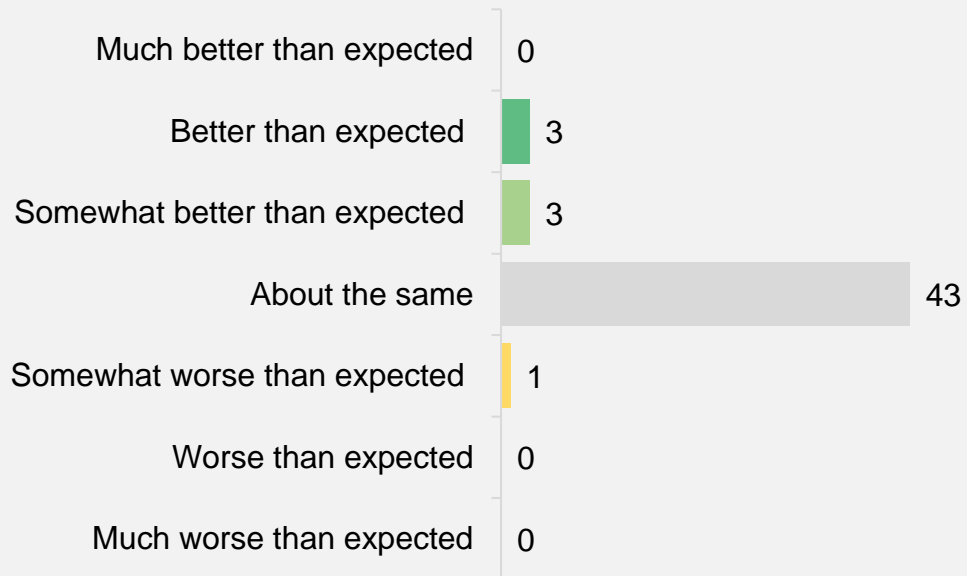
| | |
|---|---|
| Much better than expected | 0 |
| Better than expected | 3 |
| Somewhat better than expected | 3 |
| About the same | 43 |
| Somewhat worse than expected | 1 |
| Worse than expected | 0 |
| Much worse than expected | 0 |